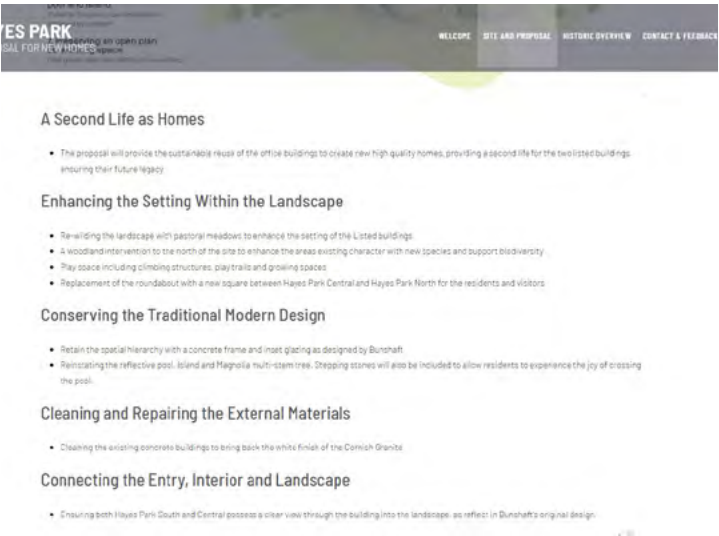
YES PARK
SAL FOR NEW HOMES

WELCOME SITE AND PROPOSAL HISTORIC OVERVIEW CONTACT & FEEDBACK

A Second Life as Homes

• The proposal will provide the sustainable reuse of the office buildings to create new high quality homes, providing a second life for the two listed buildings ensuring their future legacy

Enhancing the Setting Within the Landscape

• Re-wilding the landscape with pastoral meadows to enhance the setting of the Listed buildings
• A woodland intervention to the north of the site to enhance the areas existing character with new species and support biodiversity
• Play space including climbing structures, play trails and growing spaces
• Replacement of the roundabout with a new square between Hayes Park Central and Hayes Park North for the residents and visitors

Conserving the Traditional Modern Design

• Retain the spatial hierarchy with a concrete frame and inset glazing as designed by Bunshaft
• Reinstating the reflective pool, Island and Magnolia multi-stem tree. Stepping stones will also be included to allow residents to experience the joy of crossing the pool.

Cleaning and Repairing the External Materials

• Cleaning the existing concrete buildings to bring back the white finish of the Cornish Granite

Connecting the Entry, Interior and Landscape

• Ensuring both Hayes Park South and Central possess a clear view through the building into the landscape, as reflect in Bunshaft's original design.